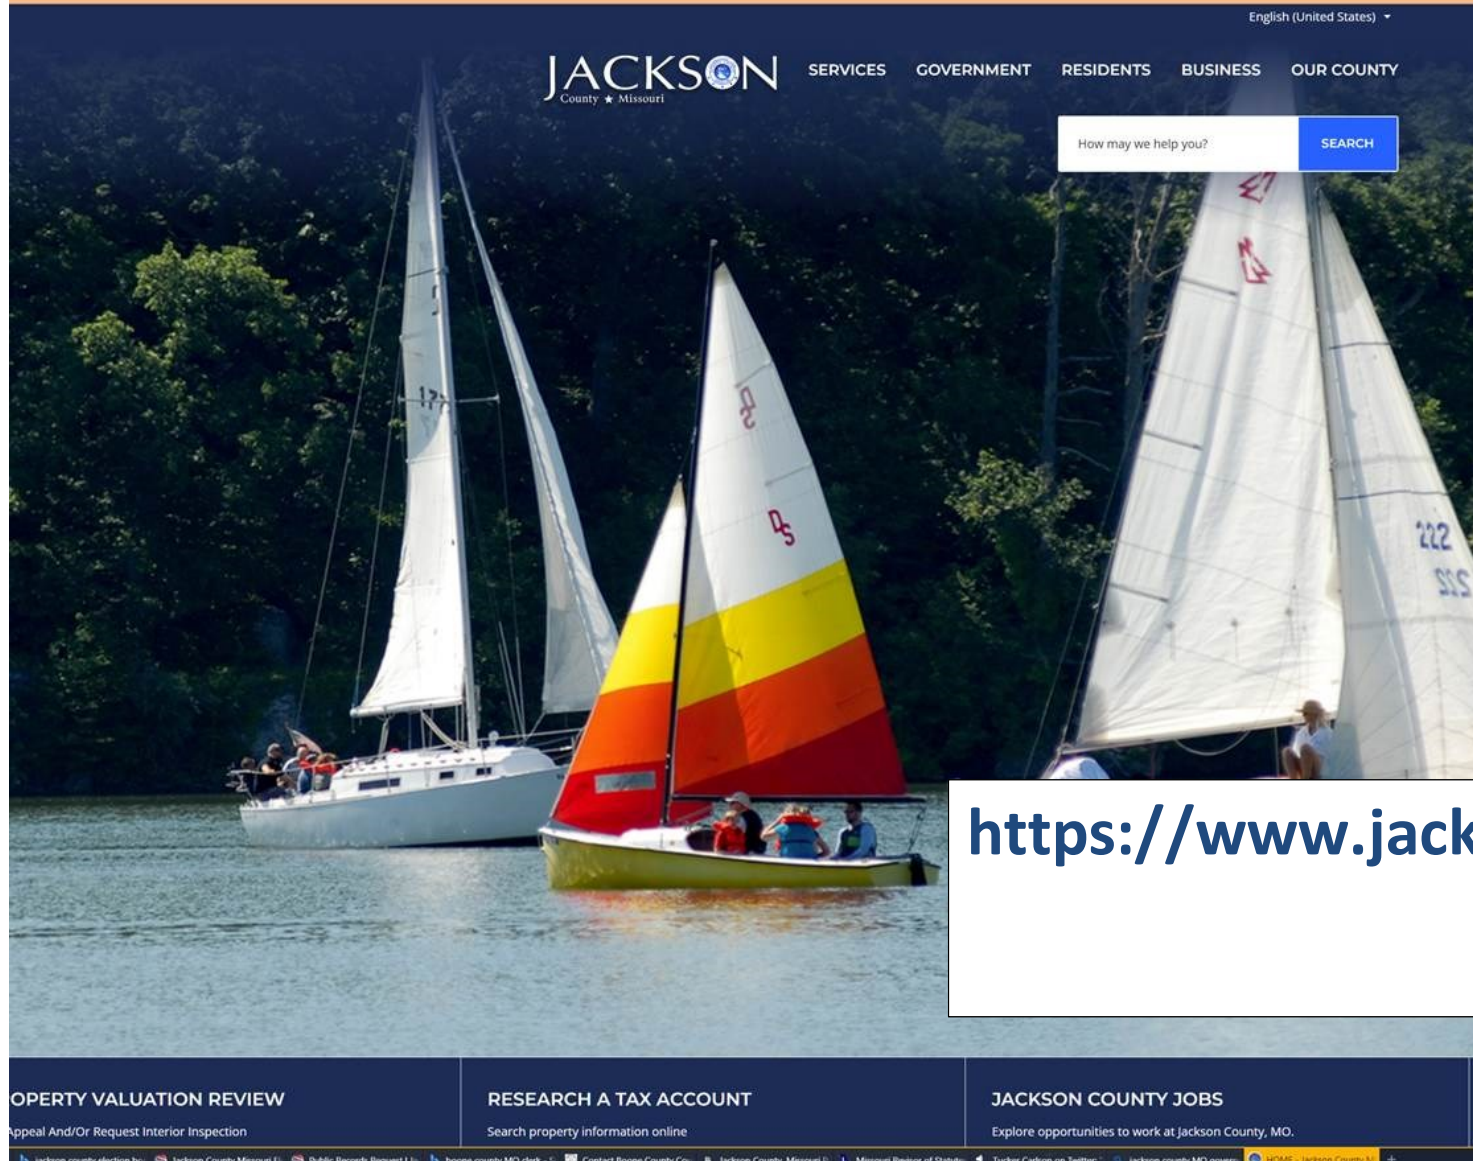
English (United States)

JACKSON
County ★ Missouri

SERVICES GOVERNMENT RESIDENTS BUSINESS OUR COUNTY

How may we help you?

SEARCH

https://www.jack

OPERTY VALUATION REVIEW
Appeal And/Or Request Interior Inspection

RESEARCH A TAX ACCOUNT
Search property information online

JACKSON COUNTY JOBS
Explore opportunities to work at Jackson County, MO.

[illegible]